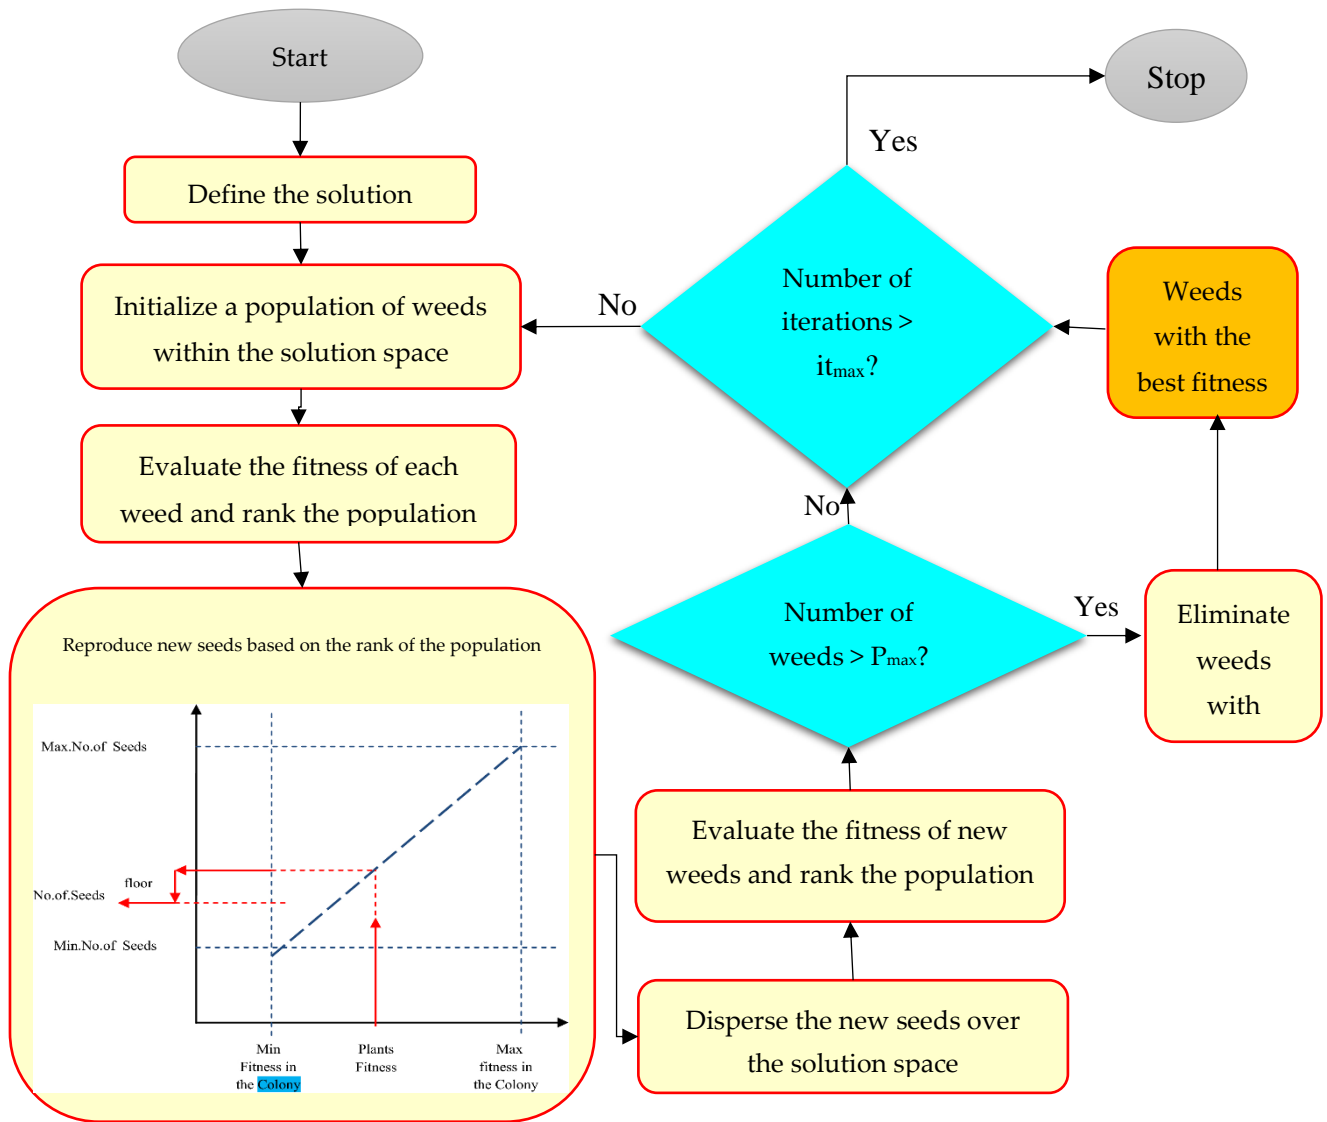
Start

Define the solution

Initialize a population of weeds within the solution space

Evaluate the fitness of each weed and rank the population

Reproduce new seeds based on the rank of the population

Max.No.of Seeds

floor

No.of.Seeds

Min.No.of Seeds

Min Fitness in the Colony

Plants Fitness

Max fitness in the Colony

Disperse the new seeds over the solution space

Evaluate the fitness of new weeds and rank the population

Number of weeds > $P_{max}$?

Yes

Eliminate weeds with

Weeds with the best fitness

No

Number of iterations > $it_{max}$?

No

Yes

Stop